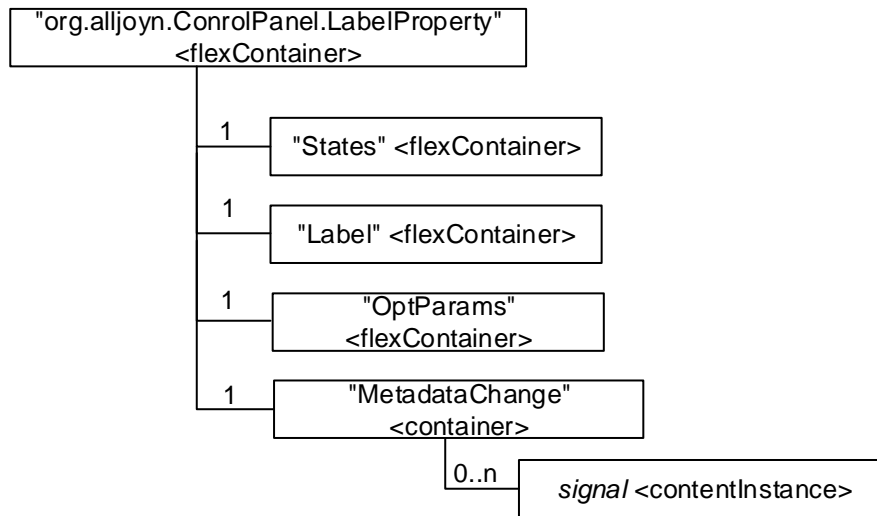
"org.alljoyn.ConrolPanel.LabelProperty" <flexContainer>

1

"States" <flexContainer>

1

"Label" <flexContainer>

1

"OptParams" <flexContainer>

1

"MetadataChange" <container>

0..n

signal <contentInstance>